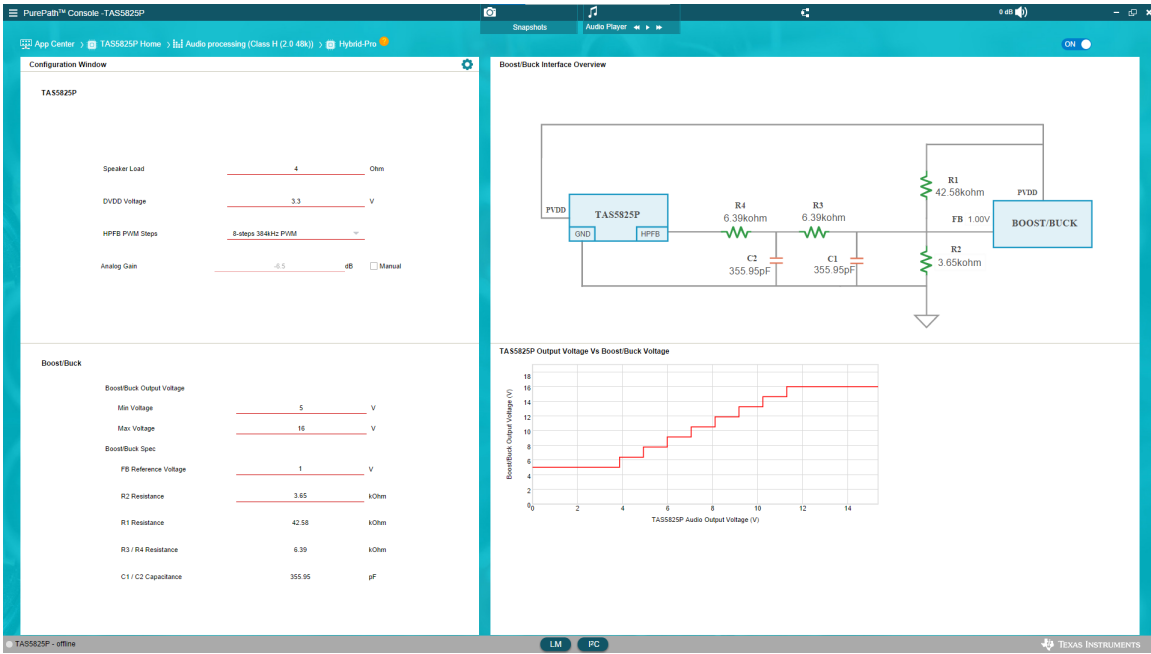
PurePath™ Console -TAS5825P

Snapshots

Audio Player

0 dB

App Center › TAS5825P Home › Audio processing (Class H (2.0 48k)) › Hybrid-Pro

ON

Configuration Window

TAS5825P

Speaker Load 4 Ohm

DVDD Voltage 3.3 V

HPFB PWM Steps 8-steps 384kHz PWM

Analog Gain -6.5 dB Manual

Boost/Buck Interface Overview

PVDD TAS5825P GND HPFB

R4 6.39kohm

R3 6.39kohm

C2 355.95pF

C1 355.95pF

R1 42.58kohm

PVDD

FB 1.00V

BOOST/BUCK

R2 3.65kohm

Boost/Buck

Boost/Buck Output Voltage

Min Voltage 5 V

Max Voltage 16 V

Boost/Buck Spec

FB Reference Voltage 1 V

R2 Resistance 3.65 kOhm

R1 Resistance 42.58 kOhm

R3 / R4 Resistance 6.39 kOhm

C1 / C2 Capacitance 355.95 pF

TAS5825P Output Voltage Vs Boost/Buck Voltage

Boost/Buck Output Voltage (V)

18 16 14 12 10 8 6 4 2 0

0 2 4 6 8 10 12 14

TAS5825P Audio Output Voltage (V)

TAS5825P - offline

LM PC

TEXAS INSTRUMENTS